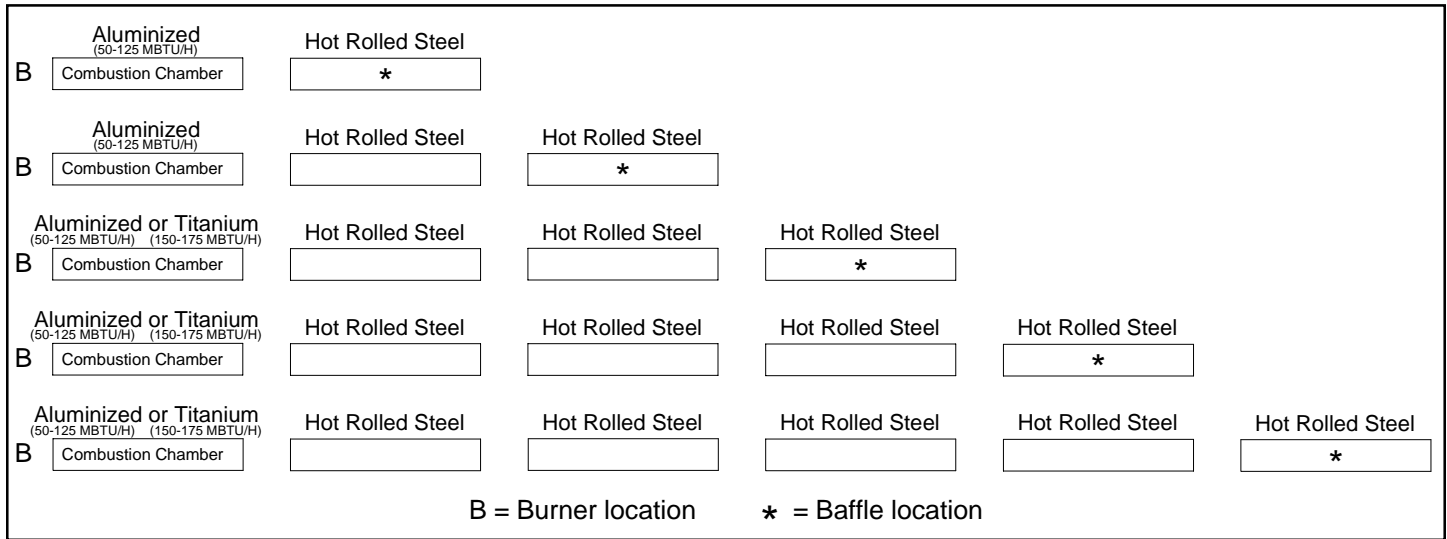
Aluminized
(50-125 MBTU/H)
B Combustion Chamber

Hot Rolled Steel
*

Aluminized
(50-125 MBTU/H)
B Combustion Chamber

Hot Rolled Steel

Hot Rolled Steel
*

Aluminized or Titanium
(50-125 MBTU/H) (150-175 MBTU/H)
B Combustion Chamber

Hot Rolled Steel

Hot Rolled Steel

Hot Rolled Steel
*

Aluminized or Titanium
(50-125 MBTU/H) (150-175 MBTU/H)
B Combustion Chamber

Hot Rolled Steel

Hot Rolled Steel

Hot Rolled Steel

Hot Rolled Steel
*

Aluminized or Titanium
(50-125 MBTU/H) (150-175 MBTU/H)
B Combustion Chamber

Hot Rolled Steel

Hot Rolled Steel

Hot Rolled Steel

Hot Rolled Steel

Hot Rolled Steel
*

B = Burner location * = Baffle location